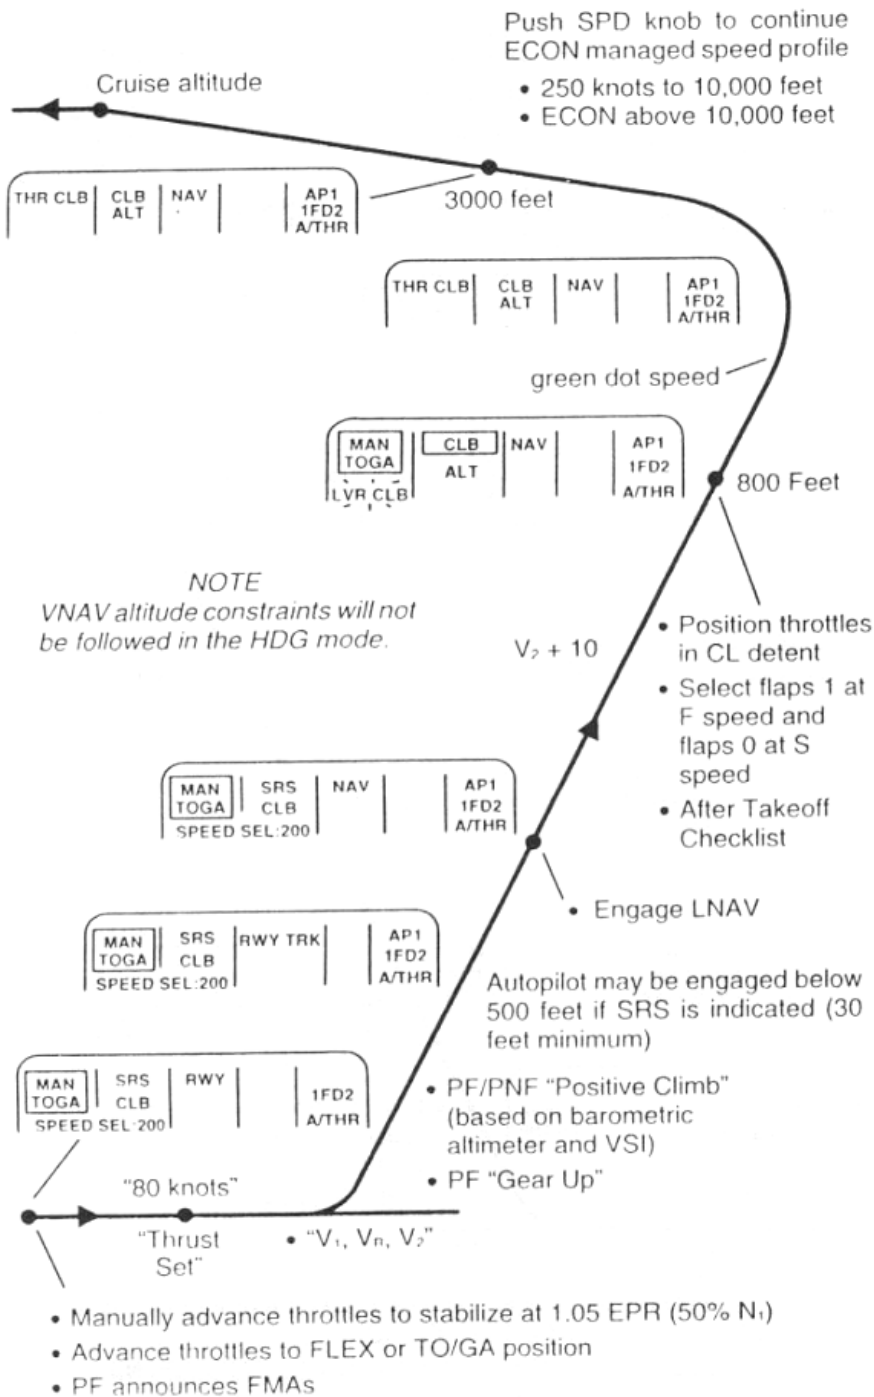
Push SPD knob to continue ECON managed speed profile
• 250 knots to 10,000 feet
• ECON above 10,000 feet

Cruise altitude

| THR CLB | CLB ALT | NAV | | AP1 1FD2 A/THR |
|---|---|---|---|---|

3000 feet

| THR CLB | CLB ALT | NAV | | AP1 1FD2 A/THR |
|---|---|---|---|---|

green dot speed

| MAN TOGA LVR CLB | CLB ALT | NAV | | AP1 1FD2 A/THR |
|---|---|---|---|---|

800 Feet

NOTE
VNAV altitude constraints will not be followed in the HDG mode.

$V_2$ + 10

• Position throttles in CL detent
• Select flaps 1 at F speed and flaps 0 at S speed
• After Takeoff Checklist

| MAN TOGA | SRS CLB | NAV | | AP1 1FD2 A/THR |
|---|---|---|---|---|
| SPEED SEL:200 | | | | |

• Engage LNAV

| MAN TOGA | SRS CLB | RWY TRK | | AP1 1FD2 A/THR |
|---|---|---|---|---|
| SPEED SEL:200 | | | | |

Autopilot may be engaged below 500 feet if SRS is indicated (30 feet minimum)

| MAN TOGA | SRS CLB | RWY | | 1FD2 A/THR |
|---|---|---|---|---|
| SPEED SEL:200 | | | | |

• PF/PNF "Positive Climb" (based on barometric altimeter and VSI)
• PF "Gear Up"

"80 knots"

"Thrust Set"

• "$V_1$, $V_R$, $V_2$"

• Manually advance throttles to stabilize at 1.05 EPR (50% $N_1$)
• Advance throttles to FLEX or TO/GA position
• PF announces FMAs